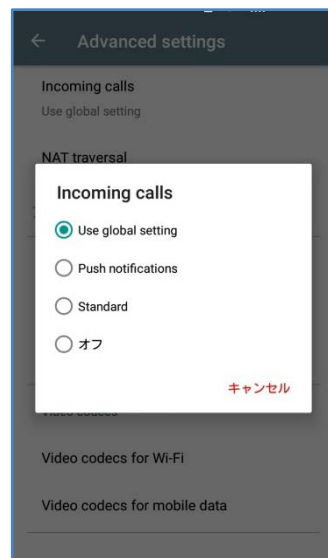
Advanced settings

Incoming calls
Use global setting

NAT traversal

Incoming calls

Use global setting

Push notifications

Standard

オフ

キャンセル

Video codecs

Video codecs for Wi-Fi

Video codecs for mobile data